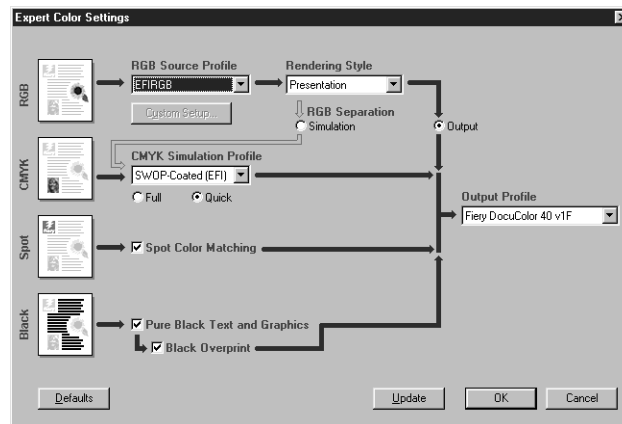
Expert Color Settings

RGB

RGB Source Profile

EFIRGB

Custom Setup...

Rendering Style

Presentation

RGB Separation

Simulation

Output

CMYK

CMYK Simulation Profile

SWOP-Coated (EFI)

Full

Quick

Output Profile

Fiery DocuColor 40 v1F

Spot

Spot Color Matching

Black

Pure Black Text and Graphics

Black Overprint

Defaults

Update

OK

Cancel